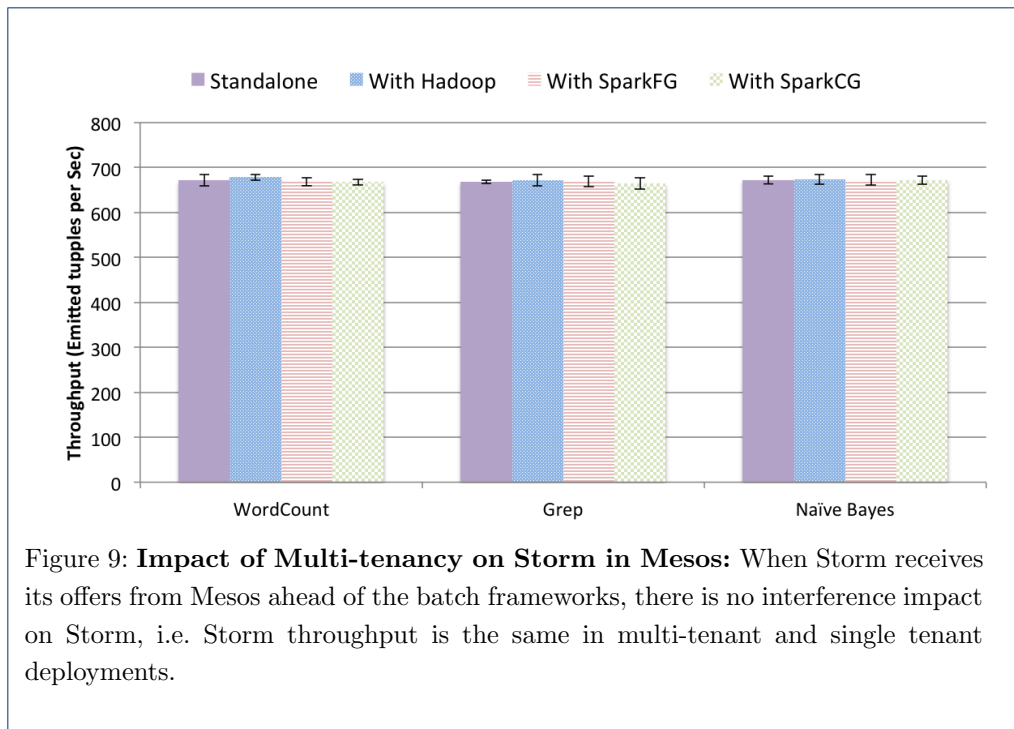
Standalone With Hadoop With SparkFG With SparkCG

Throughput (Emitted tupples per Sec)

800
700
600
500
400
300
200
100
0

WordCount Grep Naïve Bayes

Figure 9: **Impact of Multi-tenancy on Storm in Mesos:** When Storm receives its offers from Mesos ahead of the batch frameworks, there is no interference impact on Storm, i.e. Storm throughput is the same in multi-tenant and single tenant deployments.